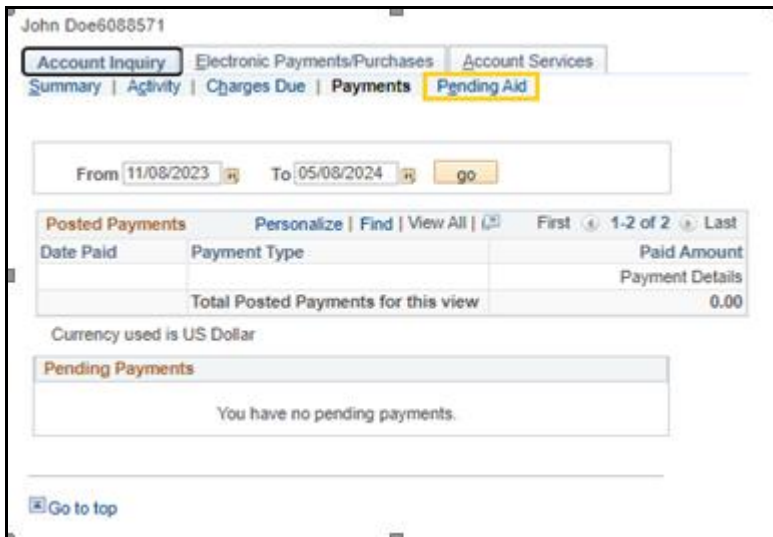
John Doe6088571

Account Inquiry | Electronic Payments/Purchases | Account Services

Summary | Activity | Charges Due | Payments | Pending Aid

From 11/08/2023 To 05/08/2024 go

Posted Payments Personalize | Find | View All | First 1-2 of 2 Last

| Date Paid | Payment Type | Paid Amount |
|---|---|---|
| | | Payment Details |
| | Total Posted Payments for this view | 0.00 |

Currency used is US Dollar

Pending Payments

You have no pending payments.

Go to top